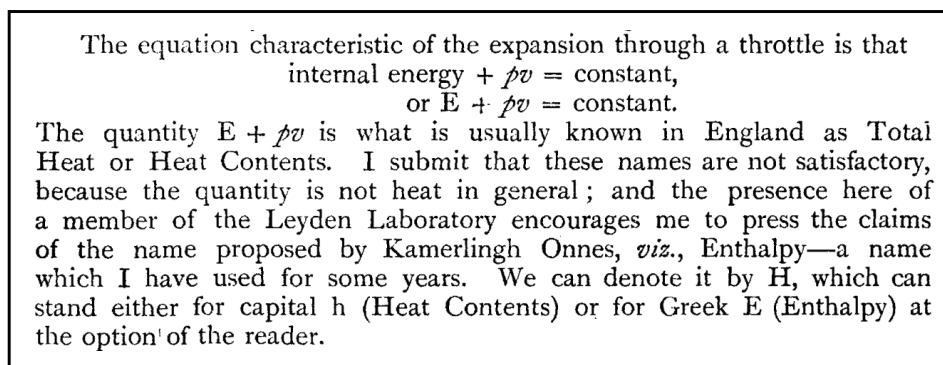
The equation characteristic of the expansion through a throttle is that

internal energy + $pv$ = constant,

or E + $pv$ = constant.

The quantity E + $pv$ is what is usually known in England as Total Heat or Heat Contents. I submit that these names are not satisfactory, because the quantity is not heat in general; and the presence here of a member of the Leyden Laboratory encourages me to press the claims of the name proposed by Kamerlingh Onnes, *viz.*, Enthalpy—a name which I have used for some years. We can denote it by H, which can stand either for capital h (Heat Contents) or for Greek E (Enthalpy) at the option of the reader.